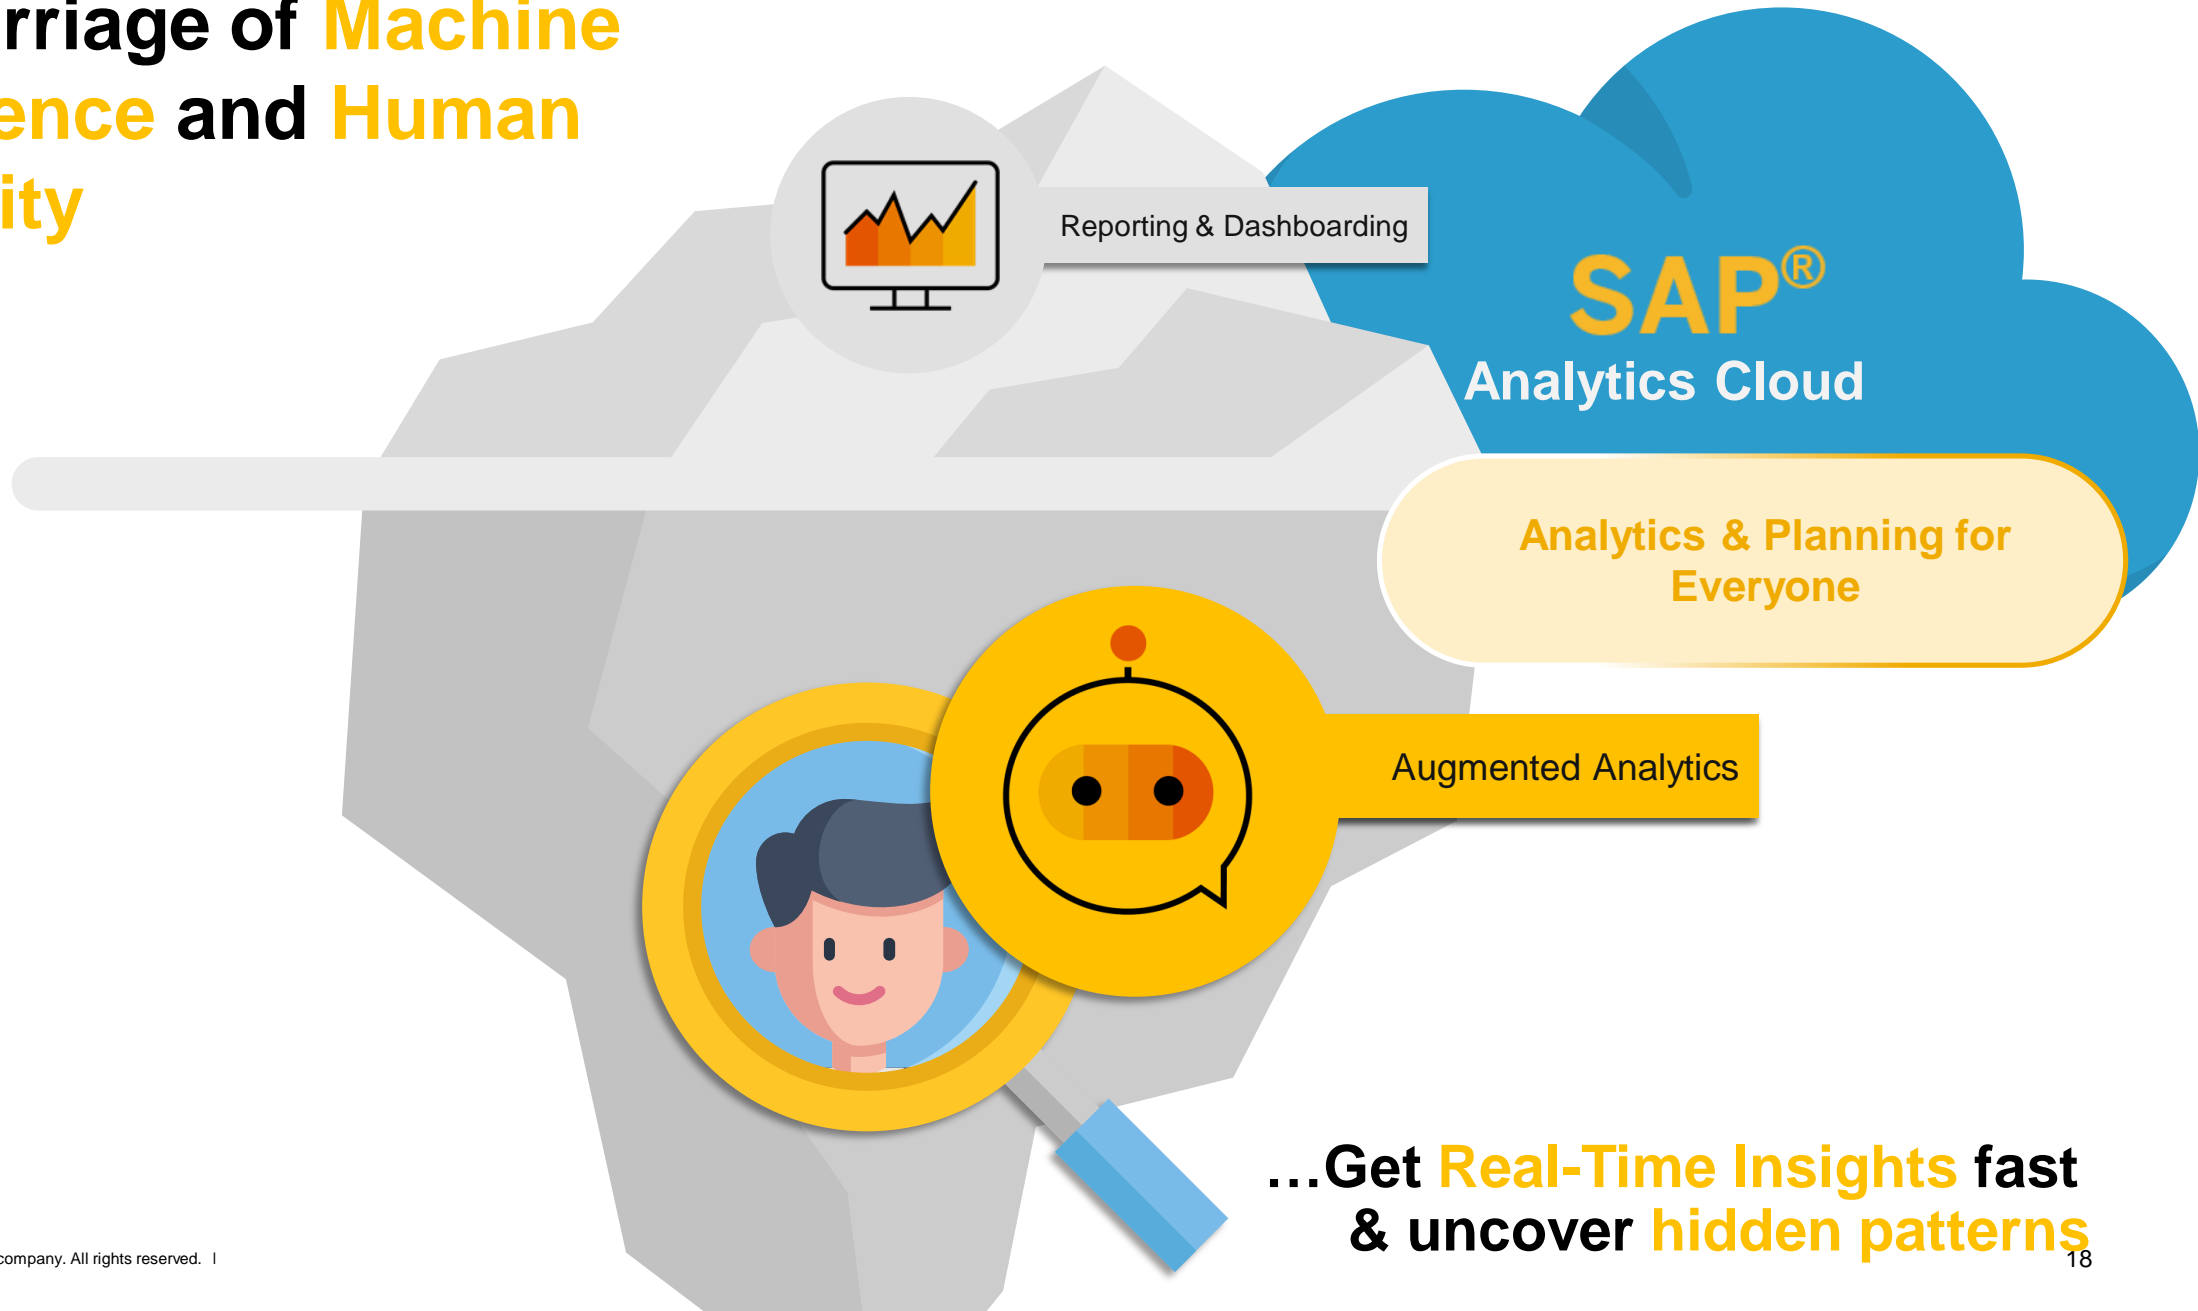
rriage of Machine
ence and Human
ity

Reporting & Dashboarding

SAP®
Analytics Cloud

Analytics & Planning for Everyone

Augmented Analytics

…Get Real-Time Insights fast
& uncover hidden patterns

company. All rights reserved. I

18